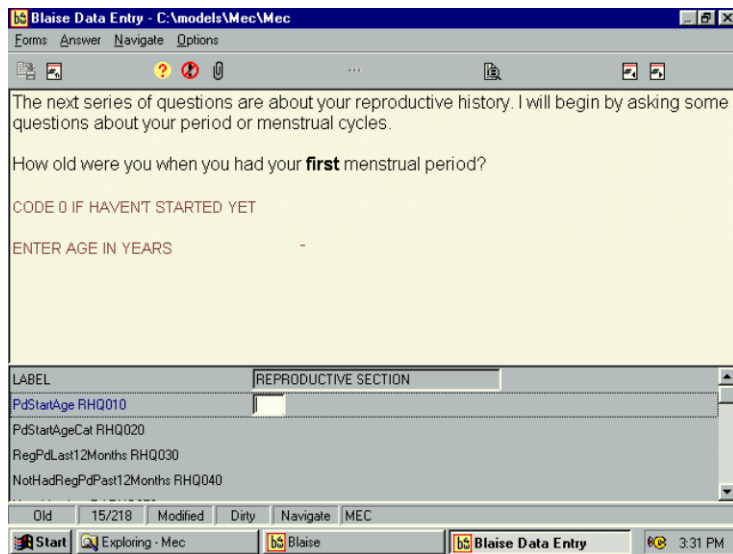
Blaise Data Entry - C:\models\Mec\Mec

Forms Answer Navigate Options

The next series of questions are about your reproductive history. I will begin by asking some questions about your period or menstrual cycles.

How old were you when you had your **first** menstrual period?

CODE 0 IF HAVEN'T STARTED YET

ENTER AGE IN YEARS

| LABEL | REPRODUCTIVE SECTION |
|---|---|
| PdStartAge RHQ010 | |
| PdStartAgeCat RHQ020 | |
| RegPdLast12Months RHQ030 | |
| NotHadRegPdPast12Months RHQ040 | |

Old | 15/218 | Modified | Dirty | Navigate | MEC

Start | Exploring - Mec | Blaise | Blaise Data Entry | 3:31 PM